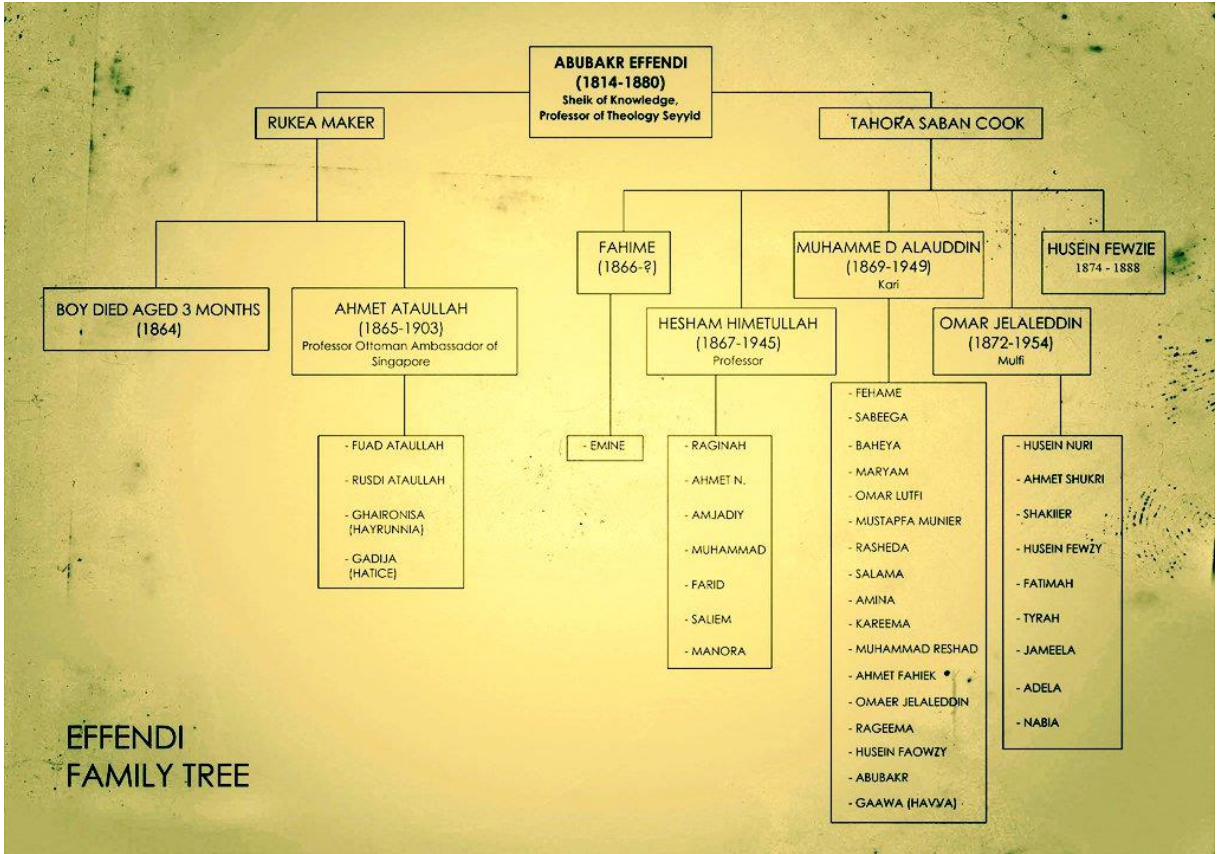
ABUBAKR EFFENDI
(1814-1880)
Sheik of Knowledge,
Professor of Theology Seyyid

RUKEA MAKER

TAHORA SABAN COOK

BOY DIED AGED 3 MONTHS
(1864)

AHMET ATAULLAH
(1865-1903)
Professor Ottoman Ambassador of Singapore

- FUAD ATAULLAH
- RUSDI ATAULLAH
- GHAIRONISA (HAYRUNNIA)
- GADIJA (HATICE)

FAHIME
(1866-?)

- EMINE

HESHAM HIMETULLAH
(1867-1945)
Professor

- RAGINAH
- AHMET N.
- AMJADIY
- MUHAMMAD
- FARID
- SALIEM
- MANORA

MUHAMME D ALAUDDIN
(1869-1949)
Kari

- FEHAME
- SABEEGA
- BAHEYA
- MARYAM
- OMAR LUTFI
- MUSTAPFA MUNIER
- RASHEDA
- SALAMA
- AMINA
- KAREEMA
- MUHAMMAD RESHAD
- AHMET FAHIEK
- OMAER JELALEDDIN
- RAGEEMA
- HUSEIN FAOWZY
- ABUBAKR
- GAAWA (HAVVA)

OMAR JELALEDDIN
(1872-1954)
Mufti

- HUSEIN NURI
- AHMET SHUKRI
- SHAKIIER
- HUSEIN FEWZY
- FATIMAH
- TYRAH
- JAMEELA
- ADELA
- NABIA

HUSEIN FEWZIE
1874 - 1888

EFFENDI
FAMILY TREE